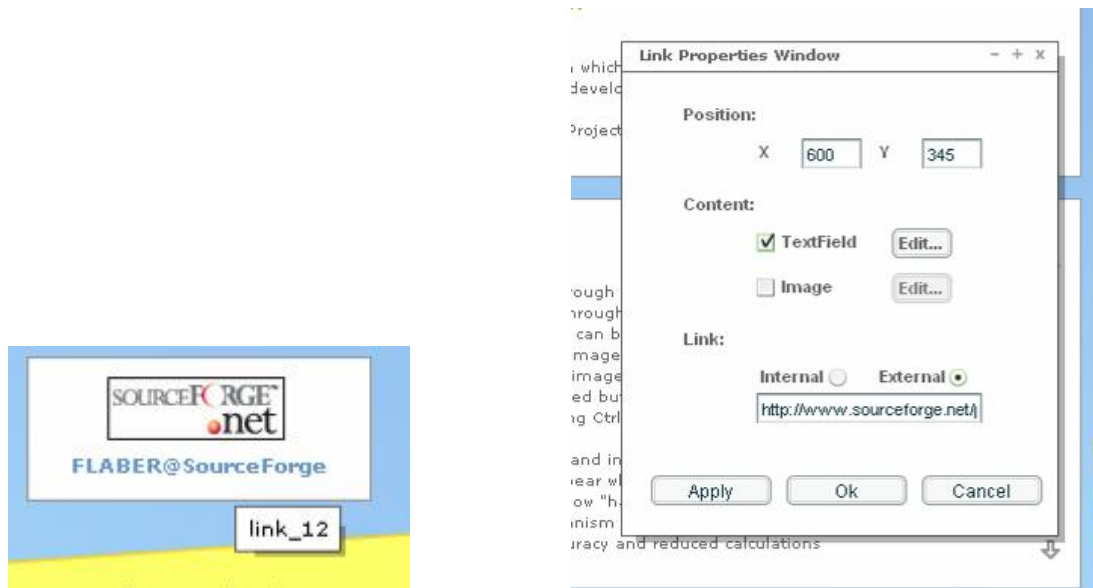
SOURCEFORGE .net

FLABER@SourceForge

link_12

which
develo
Project

rough
hrough
can b
image
image
ed bu
g Ctrl

and in
ear w
ow "h
nism
uracy and reduced calculations

Link Properties Window

- + x

Position:

X 600 Y 345

Content:

TextField Edit...

Image Edit...

Link:

Internal External

http://www.sourceforge.net/

Apply Ok Cancel